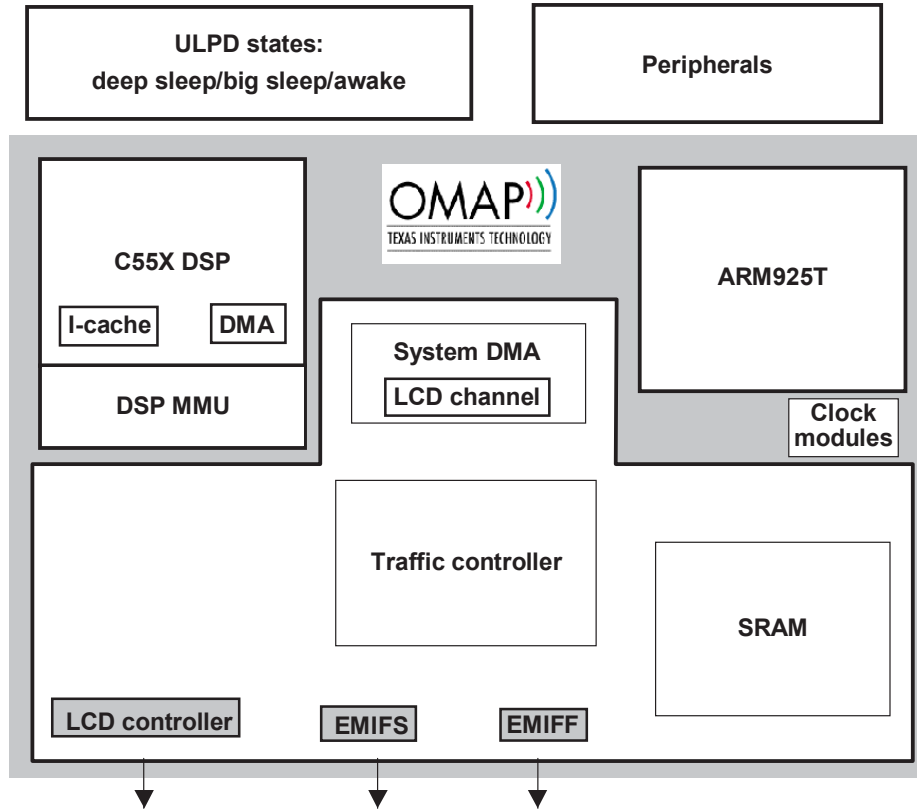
ULPD states:
deep sleep/big sleep/awake

Peripherals

C55X DSP

I-cache

DMA

DSP MMU

OMAP
TEXAS INSTRUMENTS TECHNOLOGY

System DMA

LCD channel

ARM925T

Clock modules

Traffic controller

SRAM

LCD controller

EMIFS

EMIFF